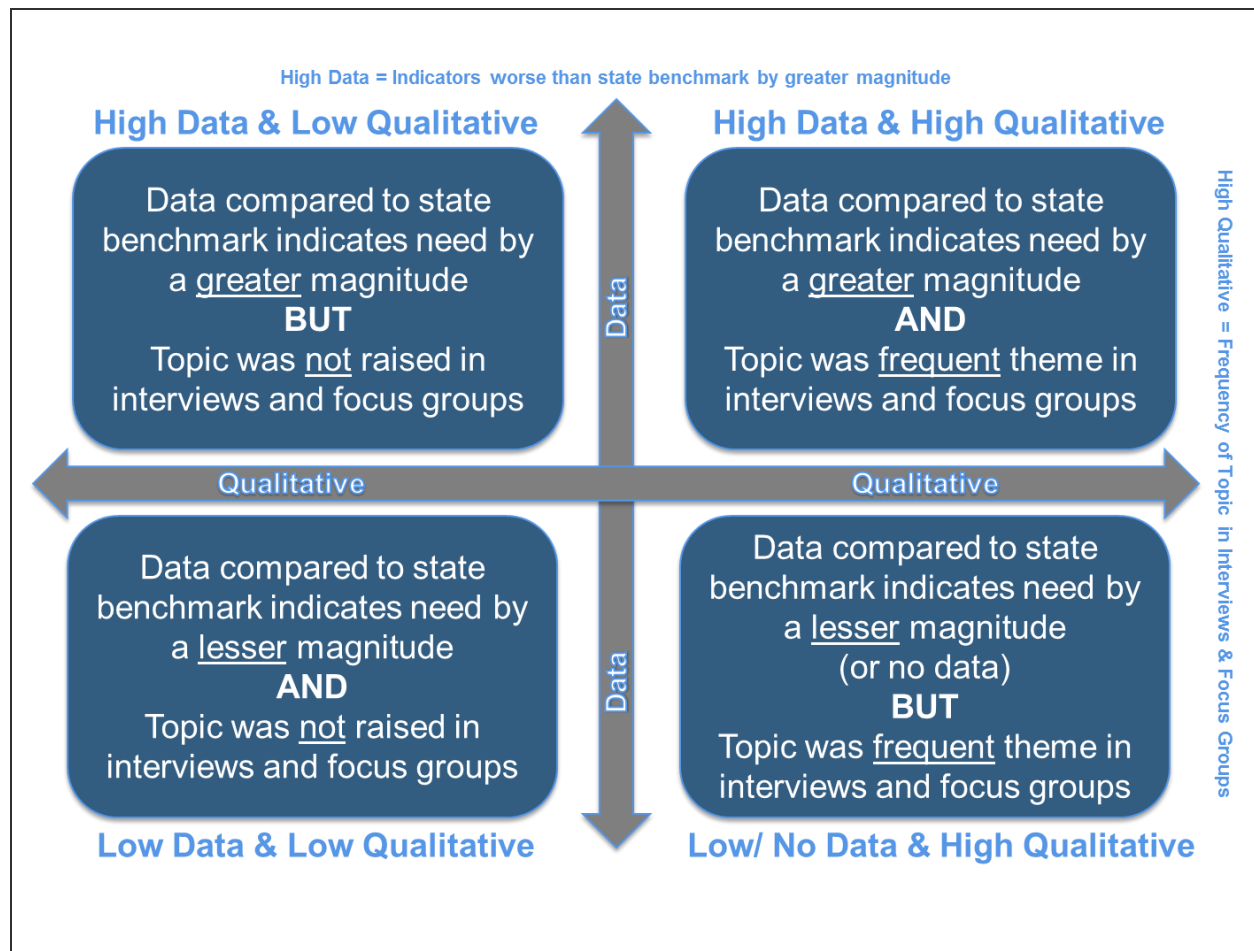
High Data = Indicators worse than state benchmark by greater magnitude

High Data & Low Qualitative

High Data & High Qualitative

High Qualitative = Frequency of Topic in Interviews & Focus Groups

Data compared to state benchmark indicates need by a greater magnitude
BUT
Topic was not raised in interviews and focus groups

Data

Data compared to state benchmark indicates need by a greater magnitude
AND
Topic was frequent theme in interviews and focus groups

Qualitative

Qualitative

Data compared to state benchmark indicates need by a lesser magnitude
AND
Topic was not raised in interviews and focus groups

Data

Data compared to state benchmark indicates need by a lesser magnitude
(or no data)
BUT
Topic was frequent theme in interviews and focus groups

Low Data & Low Qualitative

Low/ No Data & High Qualitative